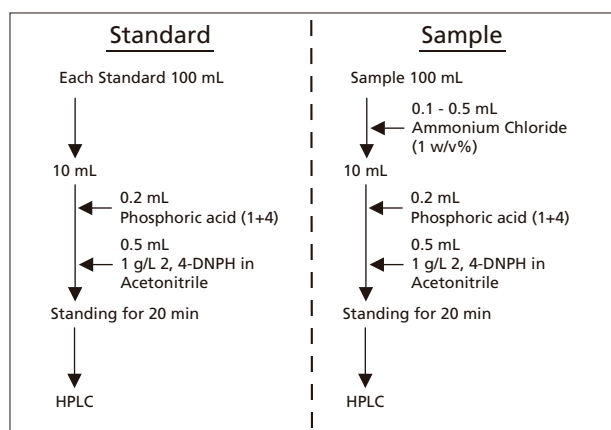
Standard

Each Standard 100 mL

10 mL

0.2 mL
Phosphoric acid (1+4)

0.5 mL
1 g/L 2, 4-DNPH in Acetonitrile

Standing for 20 min

HPLC

Sample

Sample 100 mL

0.1 - 0.5 mL
Ammonium Chloride (1 w/v%)

10 mL

0.2 mL
Phosphoric acid (1+4)

0.5 mL
1 g/L 2, 4-DNPH in Acetonitrile

Standing for 20 min

HPLC